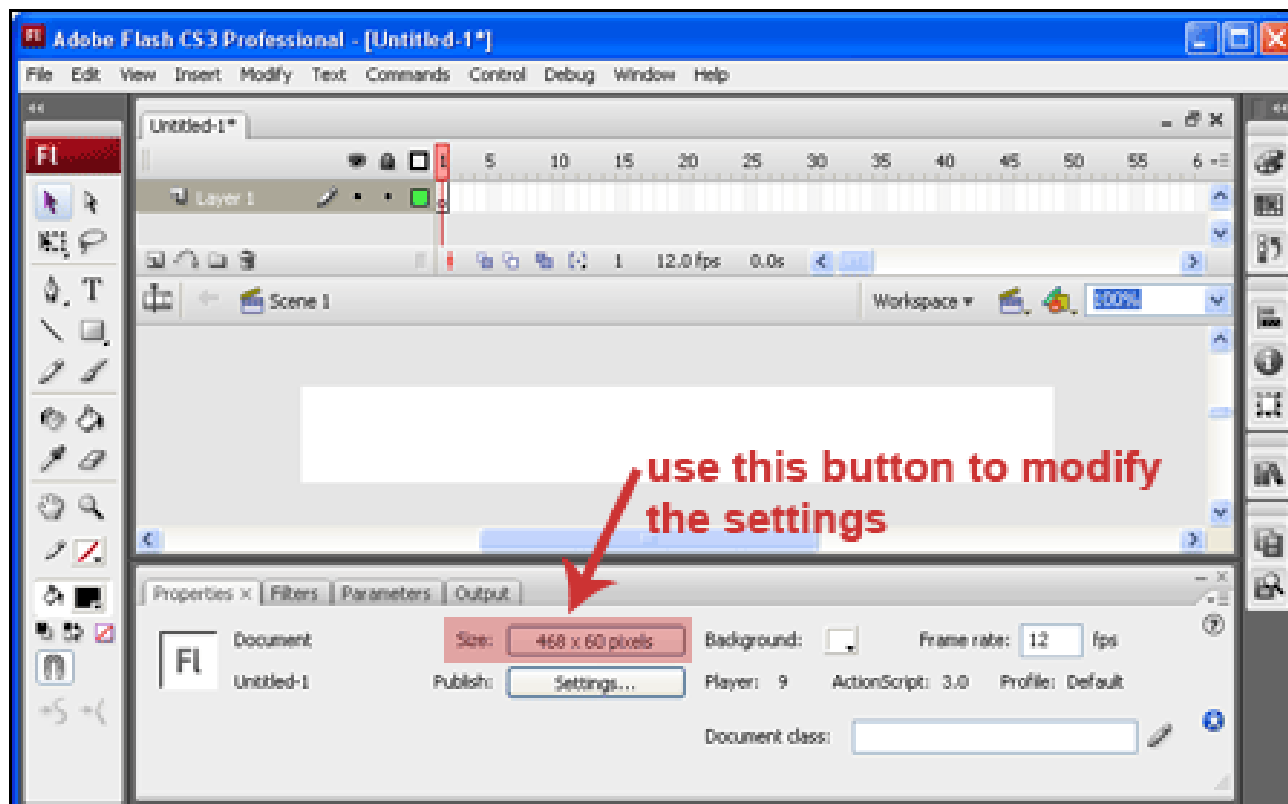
Fl Adobe Flash CS3 Professional - [Untitled-1*]

File Edit View Insert Modify Text Commands Control Debug Window Help

Untitled-1*

Fl

1 5 10 15 20 25 30 35 40 45 50 55 6

Layer 1

1 12.0 fps 0.0s

Scene 1

Workspace ▾

100%

use this button to modify the settings

Properties × Filters Parameters Output

Fl

Document

Untitled-1

Size: 468 x 60 pixels

Publish: Settings...

Background:

Frame rate: 12 fps

Player: 9 ActionScript: 3.0 Profile: Default

Document class: